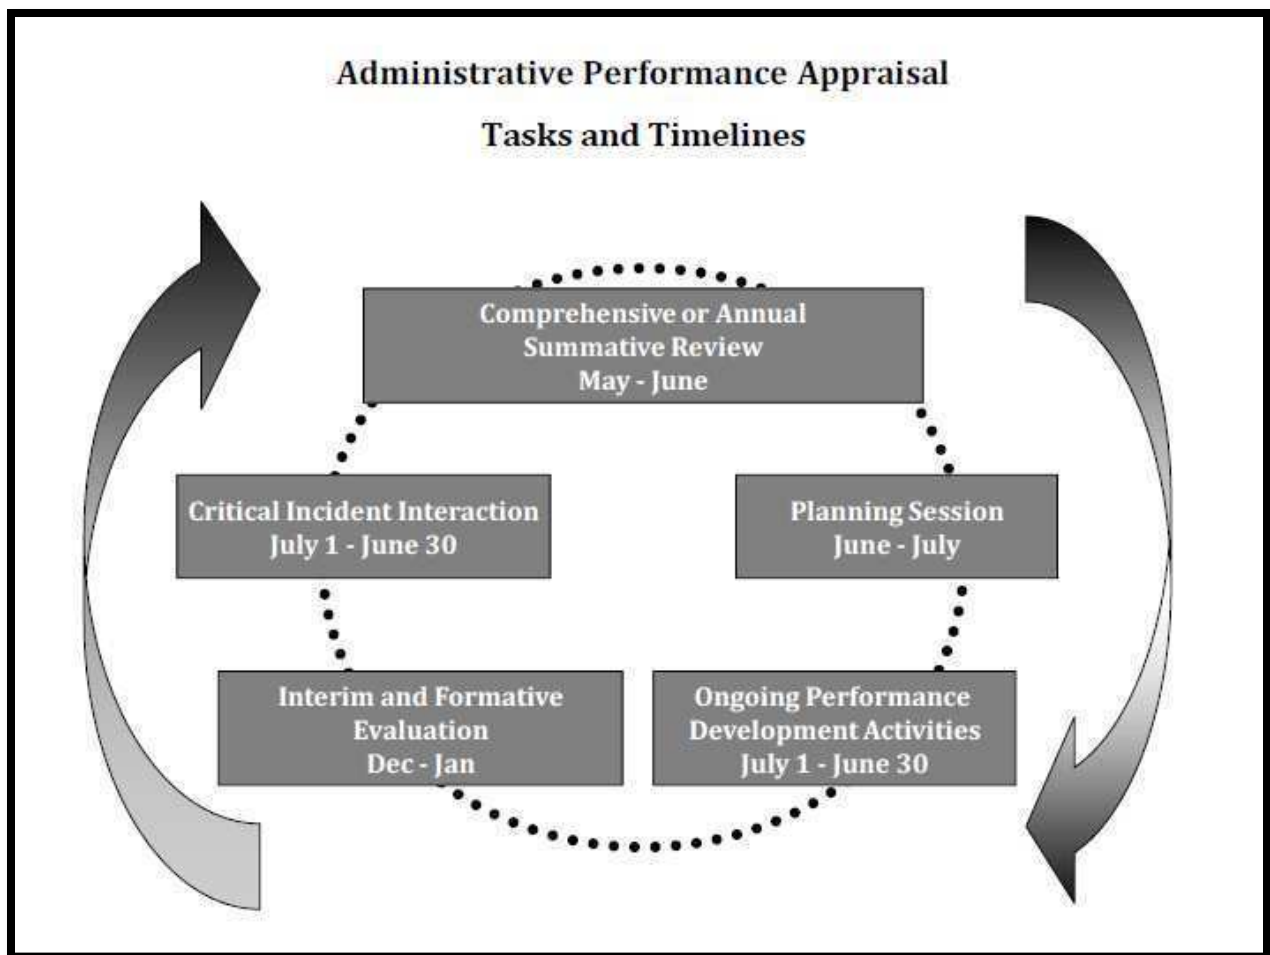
Administrative Performance Appraisal

Tasks and Timelines

Comprehensive or Annual Summative Review May - June

Critical Incident Interaction July 1 - June 30

Planning Session June - July

Interim and Formative Evaluation Dec - Jan

Ongoing Performance Development Activities July 1 - June 30